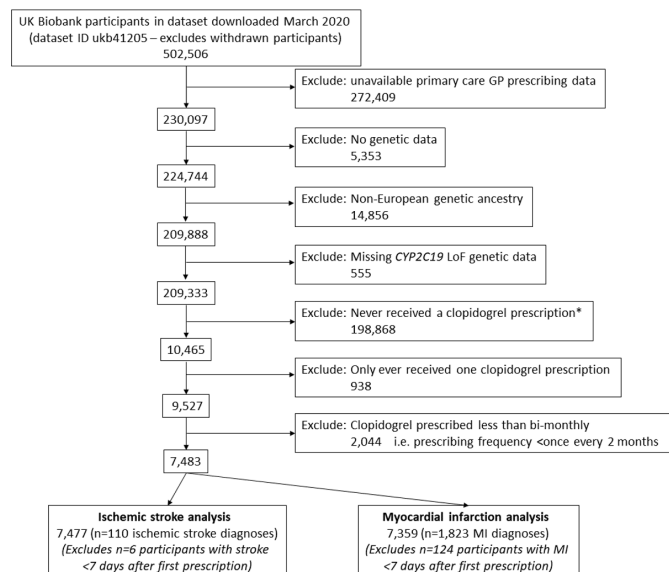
UK Biobank participants in dataset downloaded March 2020 (dataset ID ukb41205 – excludes withdrawn participants) 502,506

Exclude: unavailable primary care GP prescribing data 272,409

230,097

Exclude: No genetic data 5,353

224,744

Exclude: Non-European genetic ancestry 14,856

209,888

Exclude: Missing *CYP2C19* LoF genetic data 555

209,333

Exclude: Never received a clopidogrel prescription* 198,868

10,465

Exclude: Only ever received one clopidogrel prescription 938

9,527

Exclude: Clopidogrel prescribed less than bi-monthly 2,044 i.e. prescribing frequency <once every 2 months

7,483

**Ischemic stroke analysis**
7,477 (n=110 ischemic stroke diagnoses)
*(Excludes n=6 participants with stroke <7 days after first prescription)*

**Myocardial infarction analysis**
7,359 (n=1,823 MI diagnoses)
*(Excludes n=124 participants with MI <7 days after first prescription)*